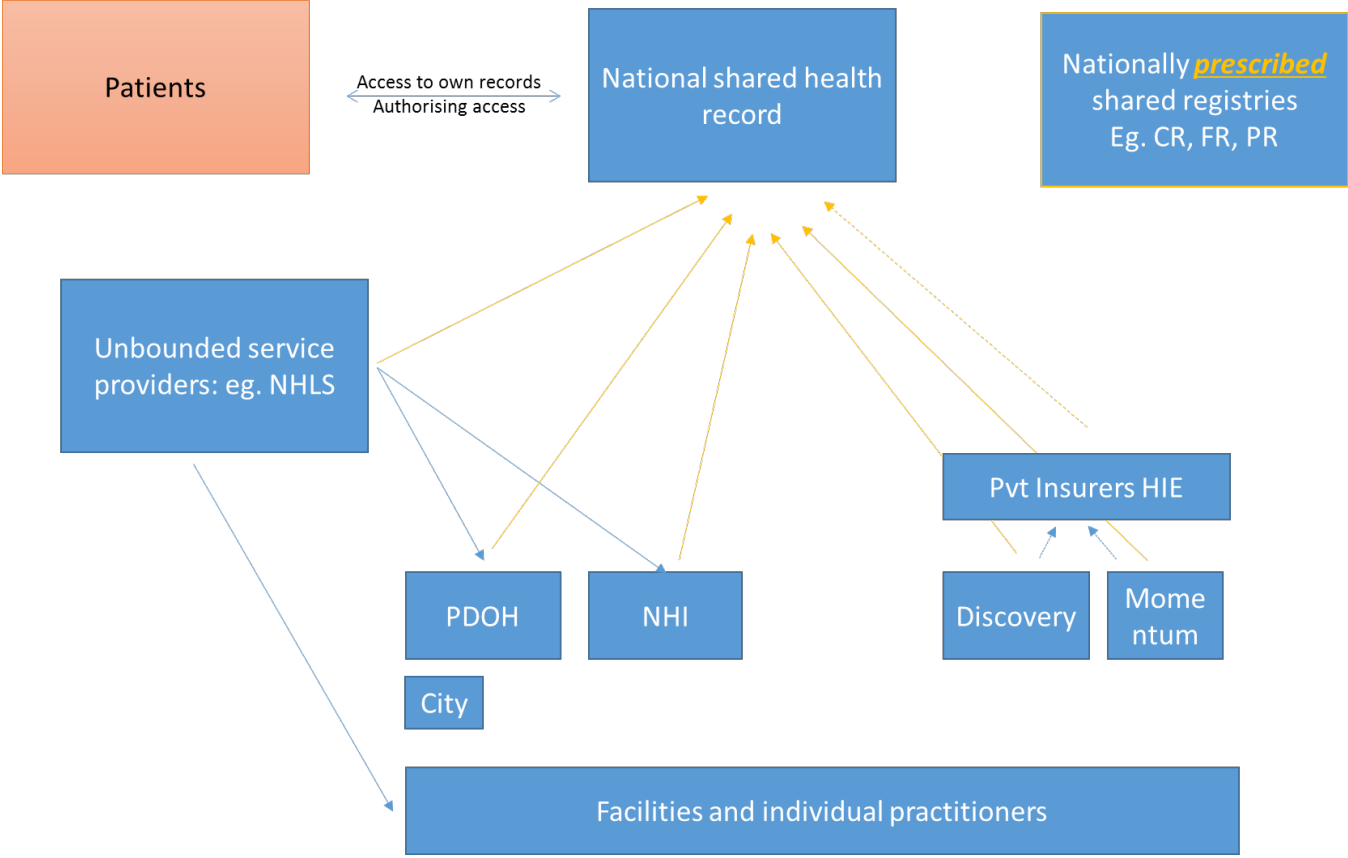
Patients

Access to own records
Authorising access

National shared health record

Nationally ***prescribed*** shared registries
Eg. CR, FR, PR

Unbounded service providers: eg. NHLS

Pvt Insurers HIE

PDOH

NHI

Discovery

Mome ntum

City

Facilities and individual practitioners